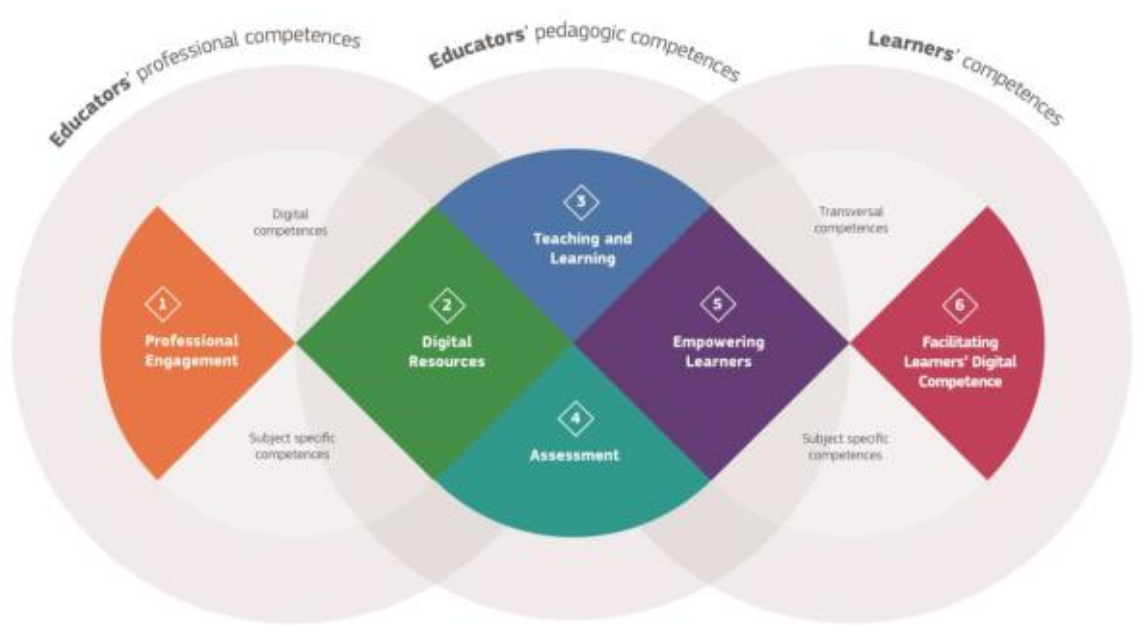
Educators' professional competences

Educators' pedagogic competences

Learners' competences

Digital competences

Transversal competences

1
Professional Engagement

2
Digital Resources

3
Teaching and Learning

4
Assessment

5
Empowering Learners

6
Facilitating Learners' Digital Competence

Subject specific competences

Subject specific competences